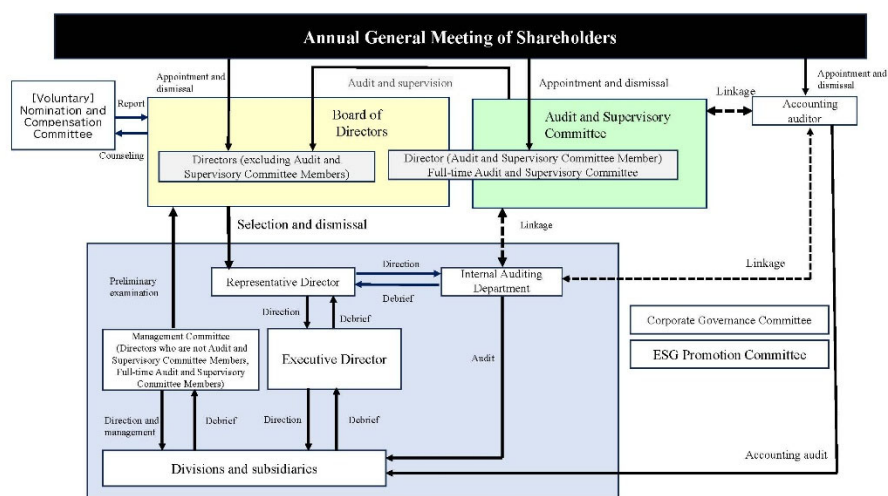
Annual General Meeting of Shareholders

Appointment and dismissal

Audit and supervision

Appointment and dismissal

Appointment and dismissal

[Voluntary] Nomination and Compensation Committee

Report

Counseling

Board of Directors

Directors (excluding Audit and Supervisory Committee Members)

Audit and Supervisory Committee

Director (Audit and Supervisory Committee Member) Full-time Audit and Supervisory Committee

Linkage

Accounting auditor

Selection and dismissal

Linkage

Preliminary examination

Direction

Representative Director

Debrief

Internal Auditing Department

Linkage

Direction

Debrief

Management Committee (Directors who are not Audit and Supervisory Committee Members, Full-time Audit and Supervisory Committee Members)

Executive Director

Audit

Corporate Governance Committee

ESG Promotion Committee

Direction and management

Debrief

Direction

Debrief

Divisions and subsidiaries

Accounting audit